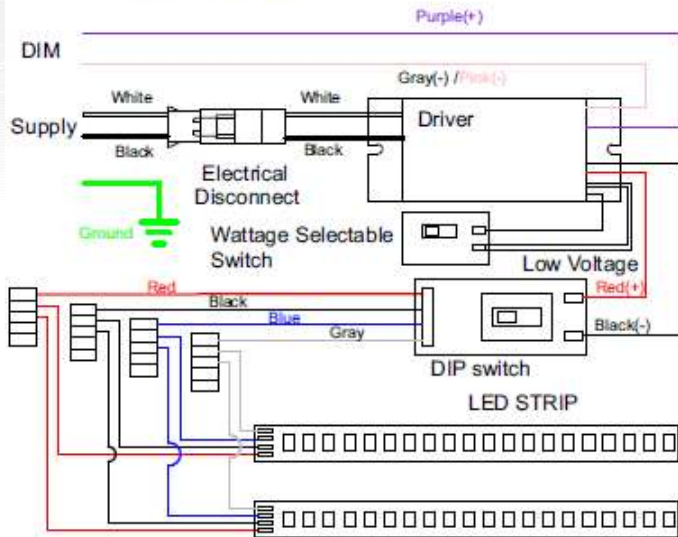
Purple(+)

DIM

Gray(-) /Pink(-)

White

White

Supply

Driver

Black

Black

Electrical Disconnect

Ground

Wattage Selectable Switch

Low Voltage

Red

Red(+)

Black

Blue

Gray

Black(-)

DIP switch

LED STRIP